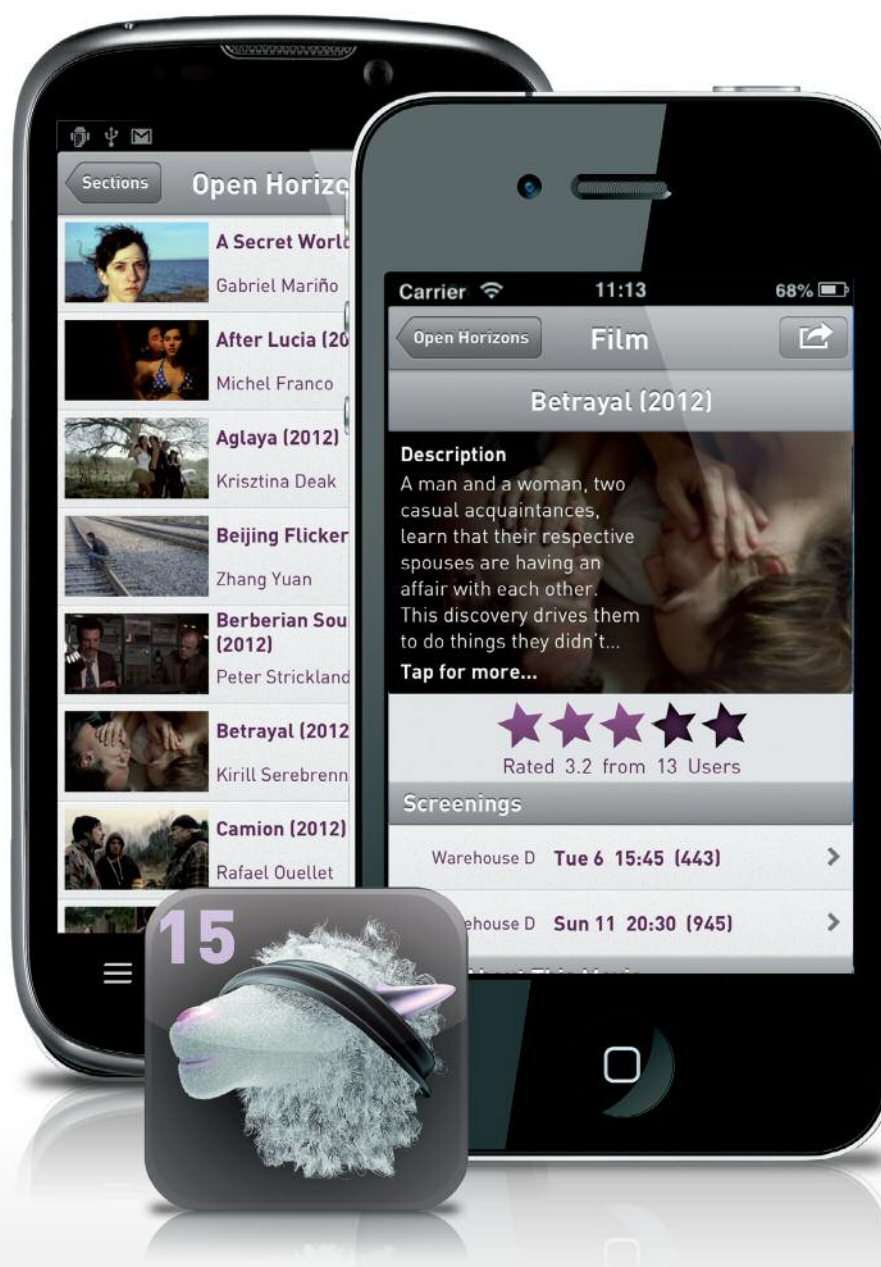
Sections

Open Horizo

A Secret Worl

Gabriel Mariño

After Lucia (20

Michel Franco

Aglaya (2012)

Krisztina Deak

Beijing Flicker

Zhang Yuan

Berberian Sou (2012)

Peter Strickland

Betrayal (2012

Kirill Serebrenn

Camion (2012)

Rafael Ouellet

Carrier

11:13

68%

Open Horizons

Film

Betrayal (2012)

Description

A man and a woman, two casual acquaintances, learn that their respective spouses are having an affair with each other. This discovery drives them to do things they didn't...

Tap for more...

Rated 3.2 from 13 Users

Screenings

Warehouse D Tue 6 15:45 (443)

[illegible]ehouse D Sun 11 20:30 (945)

15